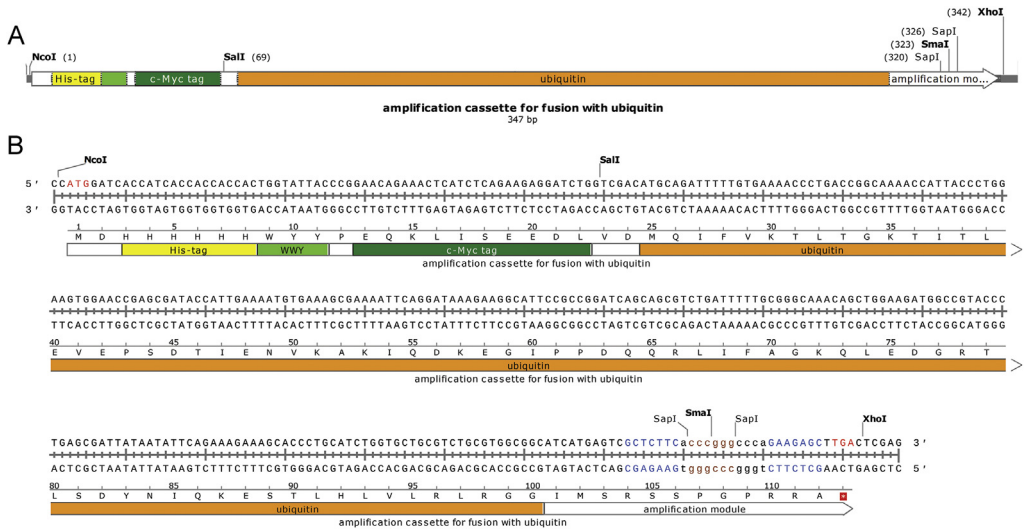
A

(342) XhoI
(326) SapI
(323) SmaI
(320) SapI
NcoI (1)
SalI (69)
His-tag
c-Myc tag
ubiquitin
amplification mo...

amplification cassette for fusion with ubiquitin
347 bp

B

NcoI
SalI
5′ CCATGGATCACCATCACCACCACCACTGGTATTACCCGGAACAGAAACTCATCTCAGAAGAGGATCTGGTCGACATGCAGATTTTTGTGAAAACCCTGACCGGCAAAACCATTACCCTGG
3′ GGTACCTAGTGGTAGTGGTGGTGGTGACCATAATGGGCCTTGTCTTTGAGTAGAGTCTTCTCCTAGACCAGCTGTACGTCTAAAAACACTTTTGGGACTGGCCGTTTTGGTAATGGGACC
1 5 10 15 20 25 30 35
M D H H H H H H W Y Y P E Q K L I S E E D L V D M Q I F V K T L T G K T I T L
His-tag
WWY
c-Myc tag
ubiquitin
amplification cassette for fusion with ubiquitin

AAGTGGAACCGAGCGATACCATTGAAAATGTGAAAGCGAAAATTCAGGATAAAGAAGGCATTCCGCCGGATCAGCAGCGTCTGATTTTTGCGGGCAAACAGCTGGAAGATGGCCGTACCC
TTCACCTTGGCTCGCTATGGTAACTTTTACACTTTCGCTTTTAAGTCCTATTTCTTCCGTAAGGCGGCCTAGTCGTCGCAGACTAAAAACGCCCGTTTGTCGACCTTCTACCGGCATGGG
40 45 50 55 60 65 70 75
E V E P S D T I E N V K A K I Q D K E G I P P D Q Q R L I F A G K Q L E D G R T
ubiquitin
amplification cassette for fusion with ubiquitin

SapI
SmaI
SapI
XhoI
TGAGCGATTATAATATTCAGAAAGAAAGCACCCTGCATCTGGTGCTGCGTCTGCGTGGCGGCATCATGAGTCGCTCTTCacccgggcccaGAAGAGCTTGACTCGAG 3′
ACTCGCTAATATTATAAGTCTTTCTTTCGTGGGACGTAGACCACGACGCAGACGCACCGCCGTAGTACTCAGCGAGAAGtgggcccgggtCTTCTCGAACTGAGCTC 5′
80 85 90 95 100 105 110
L S D Y N I Q K E S T L H L V L R L R G G I M S R S S P G P R R A
ubiquitin
amplification module
amplification cassette for fusion with ubiquitin